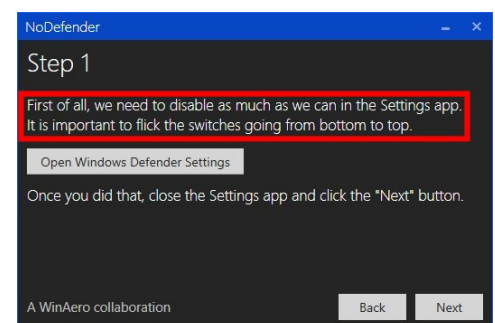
NoDefender

Step 1

First of all, we need to disable as much as we can in the Settings app. It is important to flick the switches going from bottom to top.

Open Windows Defender Settings

Once you did that, close the Settings app and click the "Next" button.

A WinAero collaboration

Back

Next